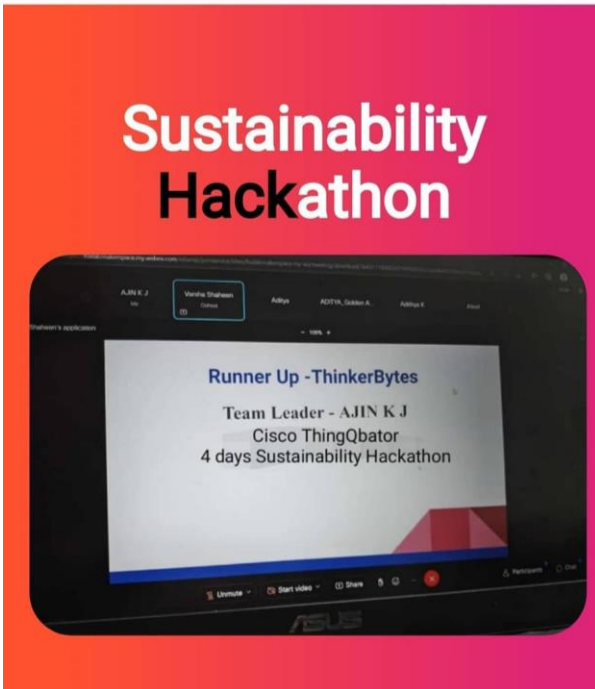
Sustainability Hackathon

AJIN K J
Me

Varsha Shaheen
Hosted

Aditya

ADITYA, Golden A

Aditya K

Shaheen's application

100%

Runner Up -ThinkerBytes

Team Leader - AJIN K J
Cisco ThingQbator
4 days Sustainability Hackathon

Unmute

Start video

Share

Participants

Chat

ASUS